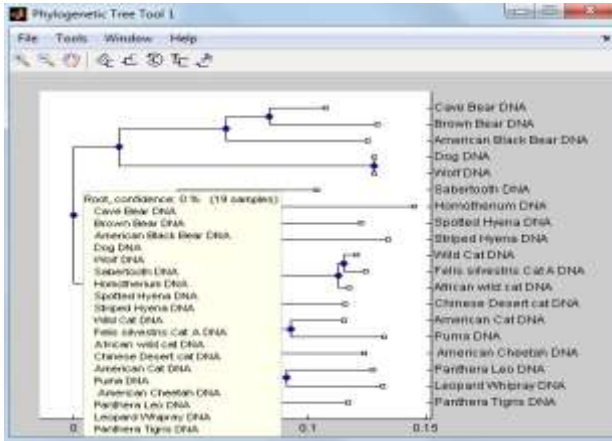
Phylogenetic Tree Tool 1

File Tools Window Help

Cave Bear DNA
Brown Bear DNA
American Black Bear DNA
Dog DNA
Wolf DNA
Sabertooth DNA
Homotherium DNA
Spotted Hyena DNA
Striped Hyena DNA
Wild Cat DNA
Felis silvestris Cat A DNA
African wild cat DNA
Chinese Desert cat DNA
American Cat DNA
Puma DNA
American Cheetah DNA
Panthera Leo DNA
Leopard Whipray DNA
Panthera Tigris DNA

Root, confidence: 0 % (19 samples):
Cave Bear DNA
Brown Bear DNA
American Black Bear DNA
Dog DNA
Wolf DNA
Sabertooth DNA
Homotherium DNA
Spotted Hyena DNA
Striped Hyena DNA
Wild Cat DNA
Felis silvestris Cat A DNA
African wild cat DNA
Chinese Desert cat DNA
American Cat DNA
Puma DNA
American Cheetah DNA
Panthera Leo DNA
Leopard Whipray DNA
Panthera Tigris DNA

0 0.1 0.15